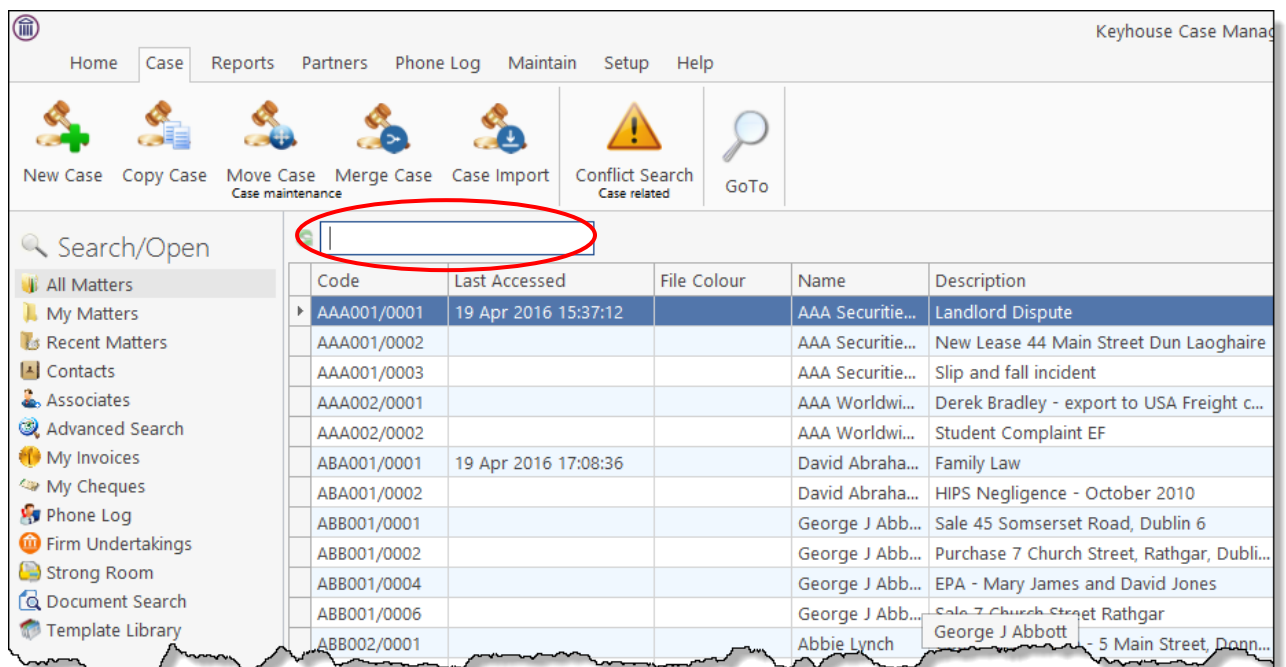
Keyhouse Case Manag

Home Case Reports Partners Phone Log Maintain Setup Help

New Case Copy Case Move Case Merge Case Case Import
Case maintenance
Conflict Search
Case related
GoTo

Search/Open

All Matters
My Matters
Recent Matters
Contacts
Associates
Advanced Search
My Invoices
My Cheques
Phone Log
Firm Undertakings
Strong Room
Document Search
Template Library

| Code | Last Accessed | File Colour | Name | Description |
|---|---|---|---|---|
| AAA001/0001 | 19 Apr 2016 15:37:12 | | AAA Securitie... | Landlord Dispute |
| AAA001/0002 | | | AAA Securitie... | New Lease 44 Main Street Dun Laoghaire |
| AAA001/0003 | | | AAA Securitie... | Slip and fall incident |
| AAA002/0001 | | | AAA Worldwi... | Derek Bradley - export to USA Freight c... |
| AAA002/0002 | | | AAA Worldwi... | Student Complaint EF |
| ABA001/0001 | 19 Apr 2016 17:08:36 | | David Abraha... | Family Law |
| ABA001/0002 | | | David Abraha... | HIPS Negligence - October 2010 |
| ABB001/0001 | | | George J Abb... | Sale 45 Somserset Road, Dublin 6 |
| ABB001/0002 | | | George J Abb... | Purchase 7 Church Street, Rathgar, Dubli... |
| ABB001/0004 | | | George J Abb... | EPA - Mary James and David Jones |
| ABB001/0006 | | | George J Abb... | Sale 7 Church Street Rathgar |
| ABB002/0001 | | | Abbie Lynch | - 5 Main Street, Donn... |

George J Abbott